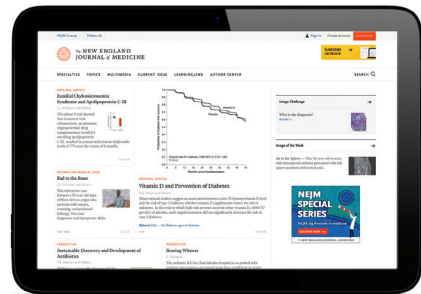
NEJM Group Follow Us

Sign in Create Account

The NEW ENGLAND JOURNAL of MEDICINE

SUBSCRIBE OR RENEW

SPECIALTIES TOPICS MULTIMEDIA CURRENT ISSUE LEARNING/CME AUTHOR CENTER

SEARCH

ORIGINAL ARTICLE

Familial Chylomicronemia Syndrome and Apolipoprotein C-III

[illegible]

Vitamin D

Placebo

INTERACTIVE MEDICAL CASE

Bad to the Bone

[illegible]

ORIGINAL ARTICLE

Vitamin D and Prevention of Diabetes

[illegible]

Image Challenge

What is the diagnosis?

Image of the Week

NEJM SPECIAL SERIES

PERSPECTIVE

Sustainable Discovery and Development of Antibiotics

PERSPECTIVE

Bearing Witness

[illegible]